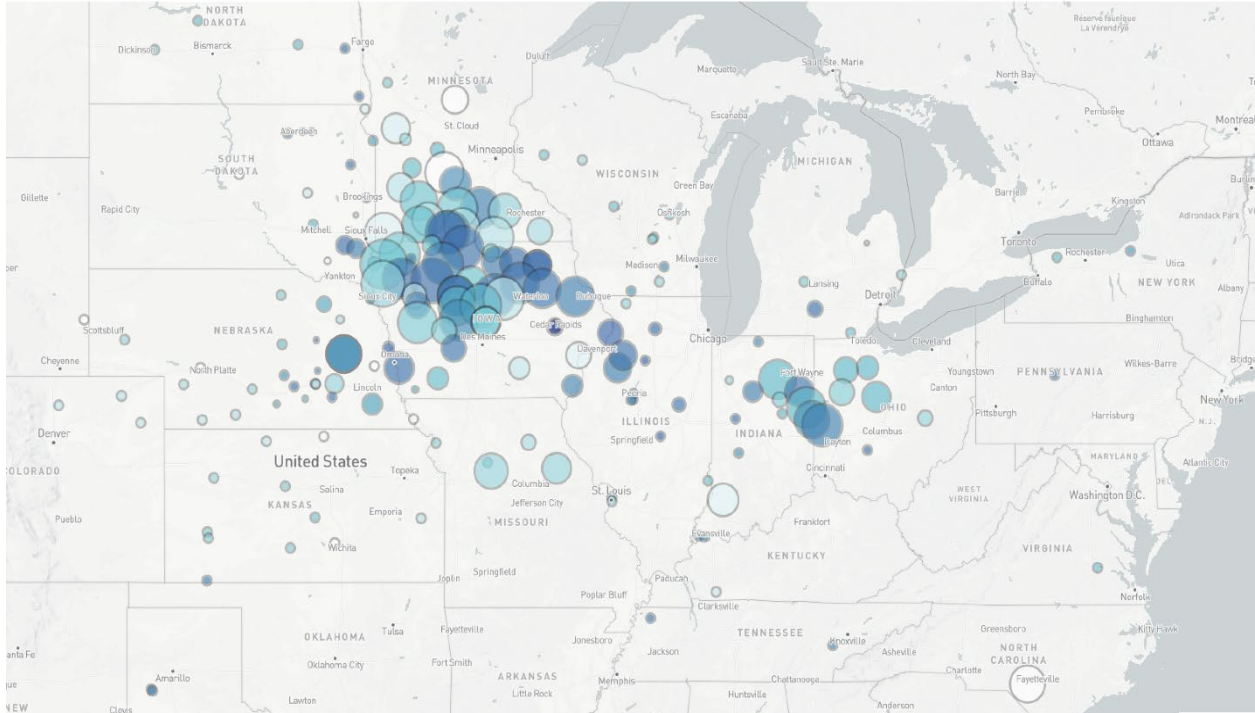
NORTH DAKOTA
Dickinson
Bismarck
Fargo
MINNESOTA
Duluth
Marquette
Sault Ste. Marie
Réserve faunique La Vérendrye
North Bay
Pembroke
Montreal
Ottawa
St. Cloud
Aberdeen
Minneapolis
Escanaba
SOUTH DAKOTA
WISCONSIN
MICHIGAN
Green Bay
Barrie
Kingston
Gillette
Rapid City
Brookings
Rochester
Oshkosh
Adirondack Park
Mitchell
Sioux Falls
Toronto
Rochester
Utica
Madison
Milwaukee
Lansing
Buffalo
NEW YORK
Albany
Yankton
Sioux City
Waterloo
Dubuque
Detroit
Scottsbluff
NEBRASKA
IOWA
Cedar Rapids
Binghamton
Des Moines
Chicago
Toledo
Cleveland
Cheyenne
North Platte
Omaha
Davenport
Youngstown
PENNSYLVANIA
Wilkes-Barre
Lincoln
Peoria
Fort Wayne
Canton
OHIO
New York
Denver
ILLINOIS
INDIANA
Pittsburgh
Harrisburg
Springfield
Columbus
Dayton
COLORADO
United States
Topeka
MARYLAND
Atlantic City
Cincinnati
Salina
Columbia
St. Louis
KANSAS
Emporia
Jefferson City
WEST VIRGINIA
Washington D.C.
Pueblo
MISSOURI
Frankfort
Wichita
Evansville
KENTUCKY
VIRGINIA
Springfield
Joplin
Paducah
Poplar Bluff
Norfolk
Clarksville
OKLAHOMA
Tulsa
Fayetteville
TENNESSEE
Greensboro
Kitty Hawk
Jonesboro
Jackson
Knoxville
anta Fe
Oklahoma City
Fort Smith
Asheville
NORTH CAROLINA
ARKANSAS
Memphis
Charlotte
Fayetteville
Amarillo
Little Rock
Chattanooga
Huntsville
NEW
Clovis
Lawton
Anderson